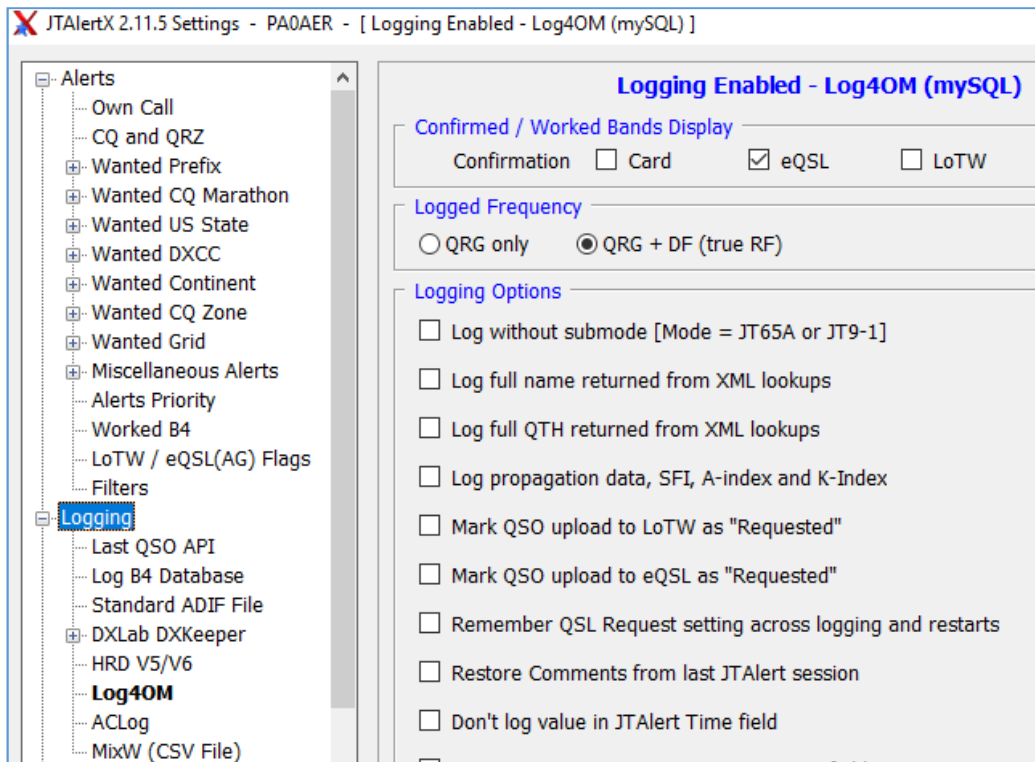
JTAlertX 2.11.5 Settings - PA0AER - [ Logging Enabled - Log4OM (mySQL) ]

Alerts
Own Call
CQ and QRZ
Wanted Prefix
Wanted CQ Marathon
Wanted US State
Wanted DXCC
Wanted Continent
Wanted CQ Zone
Wanted Grid
Miscellaneous Alerts
Alerts Priority
Worked B4
LoTW / eQSL(AG) Flags
Filters
Logging
Last QSO API
Log B4 Database
Standard ADIF File
DXLab DXKeeper
HRD V5/V6
Log4OM
ACLog
MixW (CSV File)

Logging Enabled - Log4OM (mySQL)

Confirmed / Worked Bands Display
Confirmation Card eQSL LoTW

Logged Frequency
QRG only QRG + DF (true RF)

Logging Options
Log without submode [Mode = JT65A or JT9-1]
Log full name returned from XML lookups
Log full QTH returned from XML lookups
Log propagation data, SFI, A-index and K-Index
Mark QSO upload to LoTW as "Requested"
Mark QSO upload to eQSL as "Requested"
Remember QSL Request setting across logging and restarts
Restore Comments from last JTAlert session
Don't log value in JTAlert Time field
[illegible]